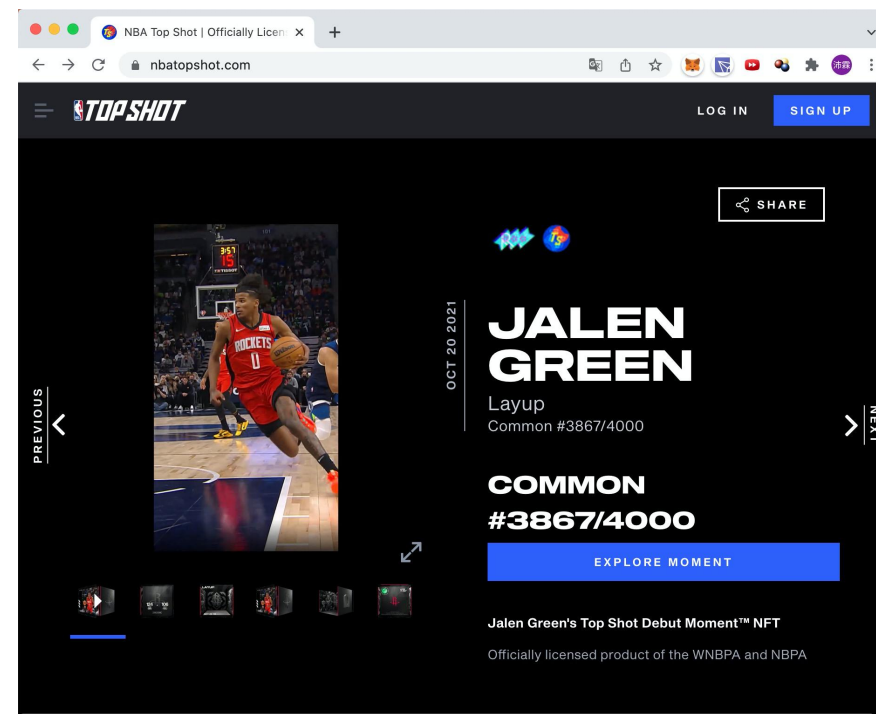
NBA Top Shot | Officially Licen

nbatopshot.com

TOP SHOT

LOG IN

SIGN UP

SHARE

3:57
15

ROCKETS
0

PREVIOUS

OCT 20 2021

JALEN GREEN

Layup

Common #3867/4000

COMMON #3867/4000

EXPLORE MOMENT

NEXT

Jalen Green's Top Shot Debut Moment™ NFT

Officially licensed product of the WNBPA and NBPA